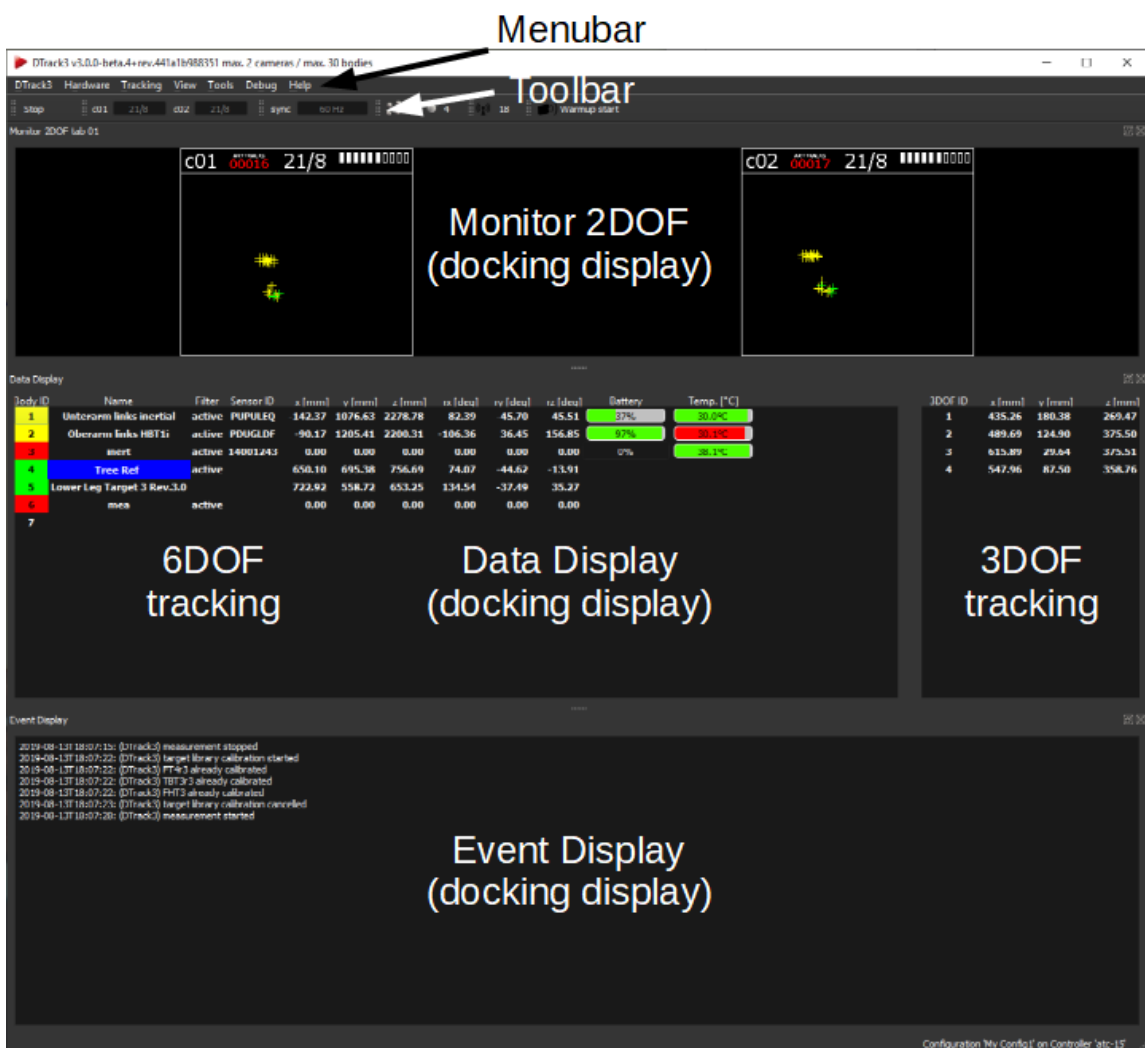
Menubar

DTrack3 v3.0.0-beta.4+rev.441a1b988351 max. 2 cameras / max. 30 bodies

DTrack3 Hardware Tracking View Tools Debug Help

Toolbar

Stop c01 21/8 c02 21/8 sync 60 Hz 4 18 Warmup start

Monitor 2DOF lab 01

c01 00016 21/8

c02 00017 21/8

Monitor 2DOF (docking display)

Data Display

| Body ID | Name | Filter | Sensor ID | x [mm] | y [mm] | z [mm] | rx [deg] | ry [deg] | rz [deg] | Battery | Temp. [°C] |
|---|---|---|---|---|---|---|---|---|---|---|---|
| 1 | Unterarm links inertial | active | PUPULEQ | 142.37 | 1076.63 | 2278.78 | 82.39 | 45.70 | 45.51 | 37% | 30.0°C |
| 2 | Oberarm links HBT1i | active | PDUGLDF | -90.17 | 1205.41 | 2200.31 | -106.36 | 36.45 | 156.85 | 97% | 30.3°C |
| 3 | inert | active | 14001243 | 0.00 | 0.00 | 0.00 | 0.00 | 0.00 | 0.00 | 0% | 38.1°C |
| 4 | Tree Ref | active | | 650.10 | 695.38 | 756.69 | 74.07 | -44.62 | -13.91 | | |
| 5 | Lower Leg Target 3 Rev.3.0 | | | 722.92 | 558.72 | 653.25 | 134.54 | -37.49 | 35.27 | | |
| 6 | mea | active | | 0.00 | 0.00 | 0.00 | 0.00 | 0.00 | 0.00 | | |
| 7 | | | | | | | | | | | |

| 3DOF ID | x [mm] | y [mm] | z [mm] |
|---|---|---|---|
| 1 | 435.26 | 180.38 | 269.47 |
| 2 | 489.69 | 124.90 | 375.50 |
| 3 | 615.89 | 29.64 | 375.51 |
| 4 | 547.96 | 87.50 | 358.76 |

6DOF tracking

Data Display (docking display)

3DOF tracking

Event Display

2019-08-13T18:07:15: (DTrack3) measurement stopped
2019-08-13T18:07:22: (DTrack3) target library calibration started
2019-08-13T18:07:22: (DTrack3) FT4r3 already calibrated
2019-08-13T18:07:22: (DTrack3) TBT3r3 already calibrated
2019-08-13T18:07:22: (DTrack3) FHT3 already calibrated
2019-08-13T18:07:23: (DTrack3) target library calibration cancelled
2019-08-13T18:07:28: (DTrack3) measurement started

Event Display (docking display)

Configuration 'My Config1' on Controller 'atc-15'